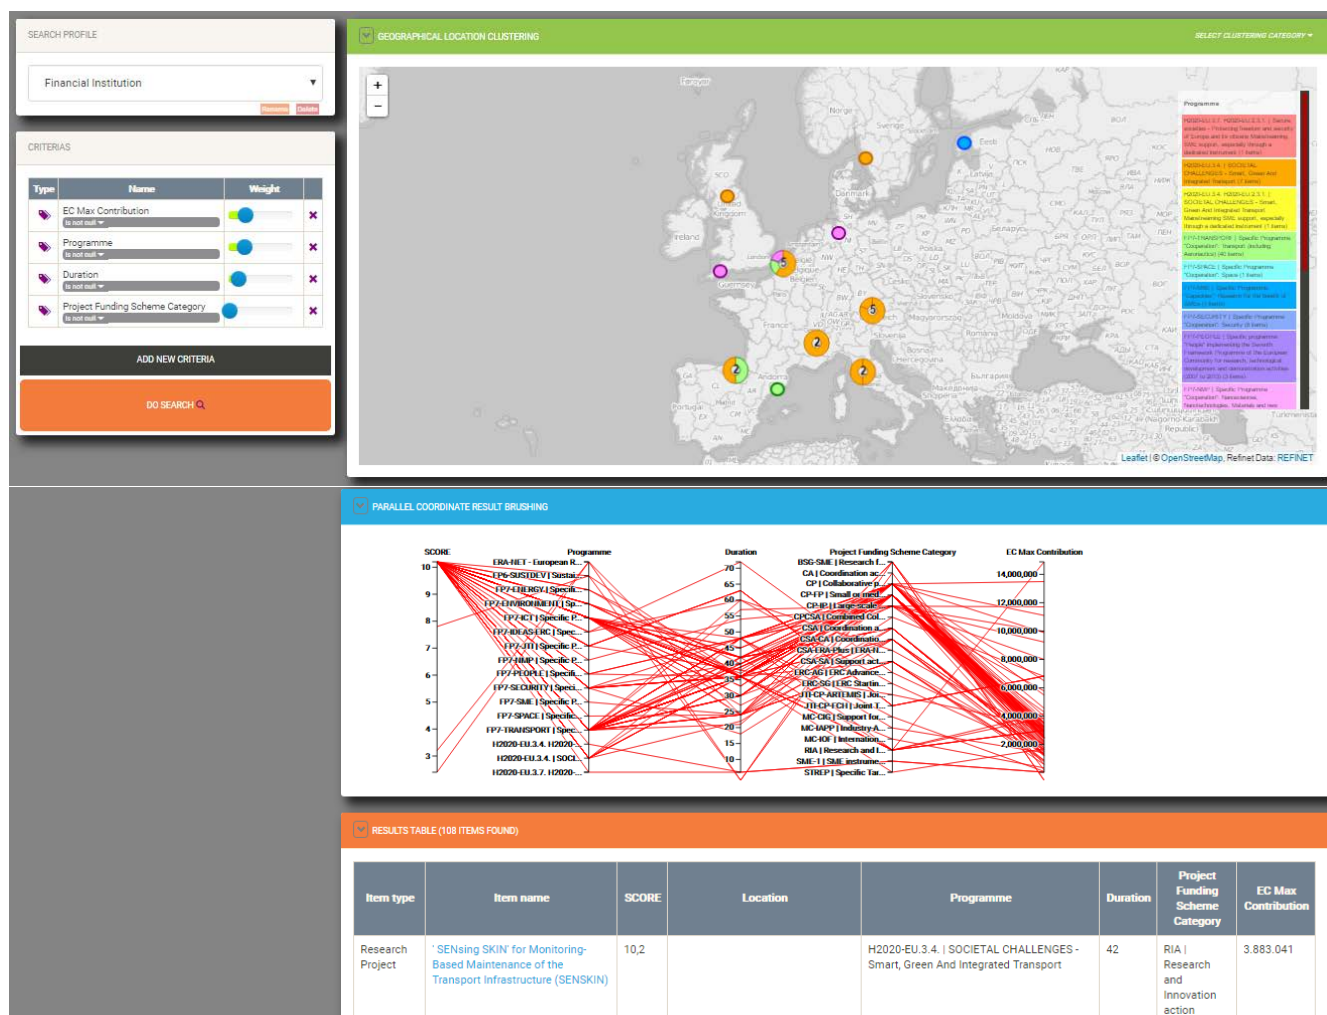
SEARCH PROFILE

Financial Institution

Rename Delete

CRITERIAS

| Type | Name | Weight | |
|---|---|---|---|
| | EC Max Contribution is not null | | × |
| | Programme is not null | | × |
| | Duration is not null | | × |
| | Project Funding Scheme Category is not null | | × |

ADD NEW CRITERIA

DO SEARCH

GEOGRAPHICAL LOCATION CLUSTERING

SELECT CLUSTERING CATEGORY

+
−

Programme

H2020-EU.3.7. H2020-EU.3.7.1. | Secure societies - Protecting freedom and security of Europe and its citizens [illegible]

H2020-EU.3.4. | SOCIETAL CHALLENGES - Smart, Green And Integrated Transport (7 items)

H2020-EU.3.4. H2020-EU.2.3.1. | SOCIETAL CHALLENGES - Smart, Green And Integrated Transport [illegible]

FP7-TRANSPORT | Specific Programme "Cooperation": Transport (including Aeronautics) (40 items)

FP7-SPACE | Specific Programme "Cooperation": Space (1 items)

FP7-NMP | Specific Programme "Cooperation": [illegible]

FP7-SECURITY | Specific Programme "Cooperation": Security (8 items)

FP7-PEOPLE | Specific programme "People" implementing the Seventh Framework Programme of the European Community for research, technological development and demonstration activities (2007 to 2013) (3 items)

FP7-NMP | Specific Programme "Cooperation": Nanosciences, Nanotechnologies, Materials and new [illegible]

Leaflet | © OpenStreetMap, Refinet Data: REFINET

PARALLEL COORDINATE RESULT BRUSHING

SCORE Programme Duration Project Funding Scheme Category EC Max Contribution

10 9 8 7 6 5 4 3

ERA-NET - European R...
FP6-SUSTDEV | Sustai...
FP7-ENERGY | Specifi...
FP7-ENVIRONMENT | Sp...
FP7-ICT | Specific P...
FP7-IDEAS-ERC | Spec...
FP7-JTI | Specific P...
FP7-NMP | Specific P...
FP7-PEOPLE | Specifi...
FP7-SECURITY | Speci...
FP7-SME | Specific P...
FP7-SPACE | Specific...
FP7-TRANSPORT | Spec...
H2020-EU.3.4. H2020-...
H2020-EU.3.4. | SOCI...
H2020-EU.3.7. H2020-...

70 65 60 55 50 45 40 35 30 25 20 15 10

BSG-SME | Research f...
CA | Coordination ac...
CP | Collaborative p...
CP-FP | Small or med...
CP-IP | Large-scale ...
CP-CSA | Combined Col...
CSA | Coordination a...
CSA-CA | Coordinatio...
CSA-ERA-Plus | ERA-N...
CSA-SA | Support act...
ERC-AG | ERC Advance...
ERC-SG | ERC Startin...
JTI-CP-ARTEMIS | Joi...
JTI-CP-FCH | Joint T...
MC-CIG | Support for...
MC-IAPP | Industry-A...
MC-IOF | Internation...
RIA | Research and I...
SME-1 | SME instrume...
STREP | Specific Tar...

14,000,000
12,000,000
10,000,000
8,000,000
6,000,000
4,000,000
2,000,000

RESULTS TABLE (108 ITEMS FOUND)

| Item type | Item name | SCORE | Location | Programme | Duration | Project Funding Scheme Category | EC Max Contribution |
|---|---|---|---|---|---|---|---|
| Research Project | ' SENsing SKIN' for Monitoring-Based Maintenance of the Transport Infrastructure (SENSKIN) | 10,2 | | H2020-EU.3.4. | SOCIETAL CHALLENGES - Smart, Green And Integrated Transport | 42 | RIA | Research and Innovation action | 3.883.041 |